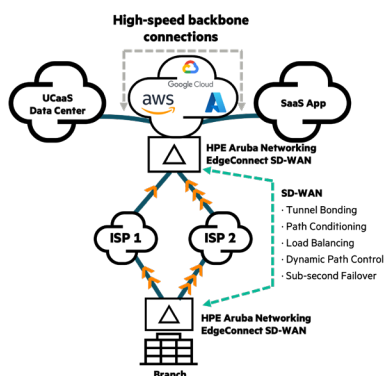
High-speed backbone connections

UCaaS Data Center

Google Cloud

aws

SaaS App

HPE Aruba Networking EdgeConnect SD-WAN

SD-WAN
· Tunnel Bonding
· Path Conditioning
· Load Balancing
· Dynamic Path Control
· Sub-second Failover

ISP 1

ISP 2

HPE Aruba Networking EdgeConnect SD-WAN

Branch